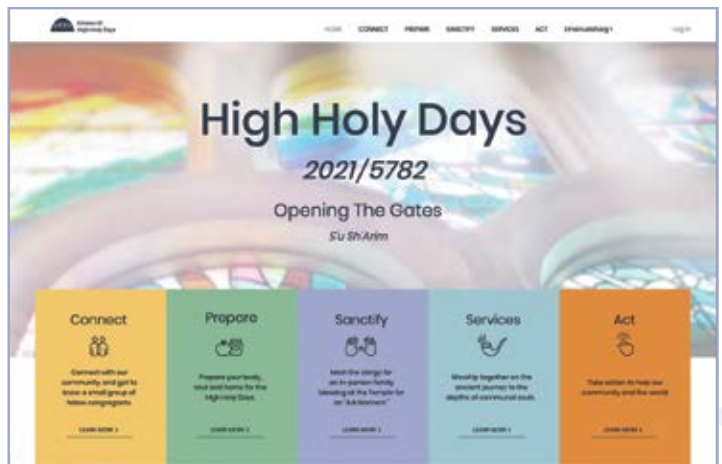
Emanu-El High Holy Days

HOME CONNECT PREPARE SANCTIFY SERVICES ACT Emanuelsfsorg Log in

High Holy Days

2021/5782

Opening The Gates

S'u Sh'Arim

Connect

Connect with our community, and get to know a small group of fellow congregants

LEARN MORE

Prepare

Prepare your body, soul and home for the High Holy Days

LEARN MORE

Sanctify

Meet the clergy for an in-person family blessing at the Temple for an "A-k Moment"

LEARN MORE

Services

Worship together on the ancient journey to the depths of communal souls

LEARN MORE

Act

Take action to help our community and the world

LEARN MORE